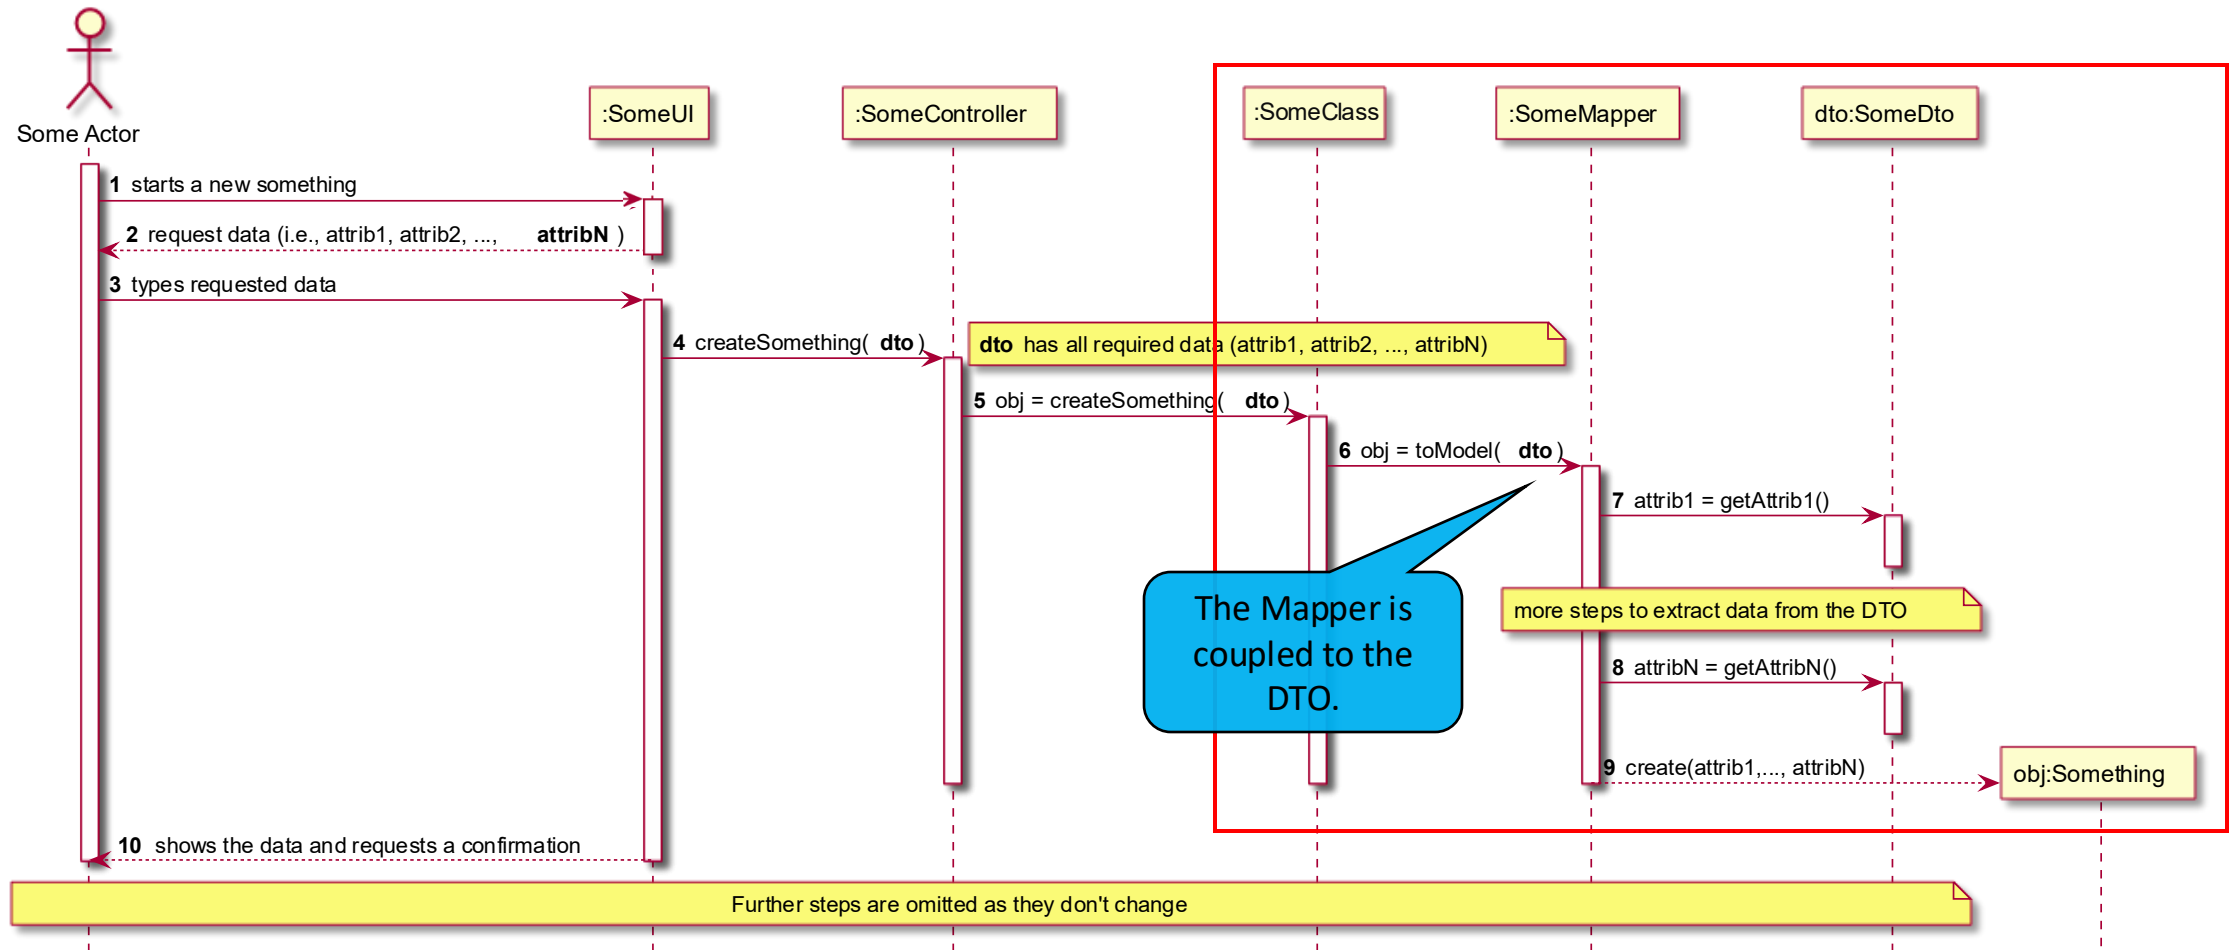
Some Actor

:SomeUI

:SomeController

:SomeClass

:SomeMapper

dto:SomeDto

1 starts a new something

2 request data (i.e., attrib1, attrib2, ..., **attribN** )

3 types requested data

4 createSomething( **dto** )

**dto** has all required data (attrib1, attrib2, ..., attribN)

5 obj = createSomething( **dto** )

6 obj = toModel( **dto** )

7 attrib1 = getAttrib1()

The Mapper is coupled to the DTO.

more steps to extract data from the DTO

8 attribN = getAttribN()

9 create(attrib1,..., attribN)

obj:Something

10 shows the data and requests a confirmation

Further steps are omitted as they don't change